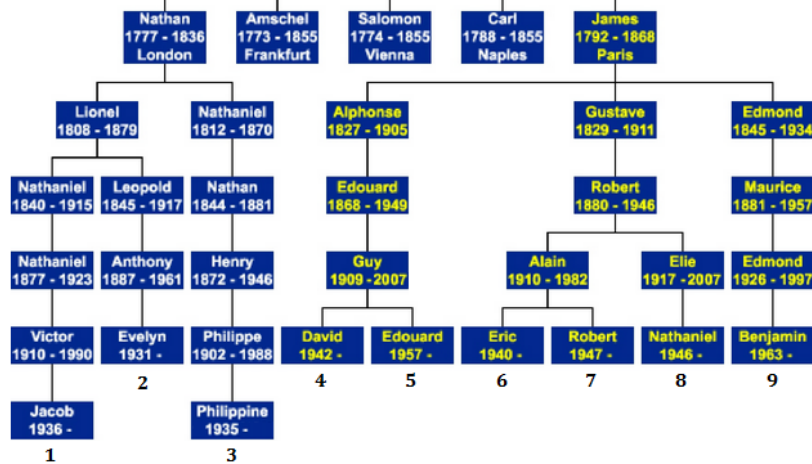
Nathan
1777 - 1836
London

Amschel
1773 - 1855
Frankfurt

Salomon
1774 - 1855
Vienna

Carl
1788 - 1855
Naples

James
1792 - 1868
Paris

Lionel
1808 - 1879

Nathaniel
1812 - 1870

Alphonse
1827 - 1905

Gustave
1829 - 1911

Edmond
1845 - 1934

Nathaniel
1840 - 1915

Leopold
1845 - 1917

Nathan
1844 - 1881

Edouard
1868 - 1949

Robert
1880 - 1946

Maurice
1881 - 1957

Nathaniel
1877 - 1923

Anthony
1887 - 1961

Henry
1872 - 1946

Guy
1909 - 2007

Alain
1910 - 1982

Elie
1917 - 2007

Edmond
1926 - 1997

Victor
1910 - 1990

Evelyn
1931 -

Philippe
1902 - 1988

David
1942 -

Edouard
1957 -

Eric
1940 -

Robert
1947 -

Nathaniel
1946 -

Benjamin
1963 -

2

4

5

6

7

8

9

Jacob
1936 -

Philippine
1935 -

1

3